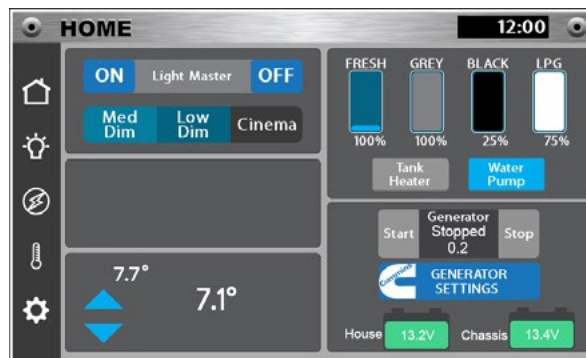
HOME
12:00

ON Light Master OFF
Med Dim
Low Dim
Cinema

FRESH GREY BLACK LPG
100% 100% 25% 75%
Tank Heater
Water Pump

Start
Generator Stopped 0.2
Stop
Cummins
GENERATOR SETTINGS

7.7°
7.1°

House 13.2V
Chassis 13.4V